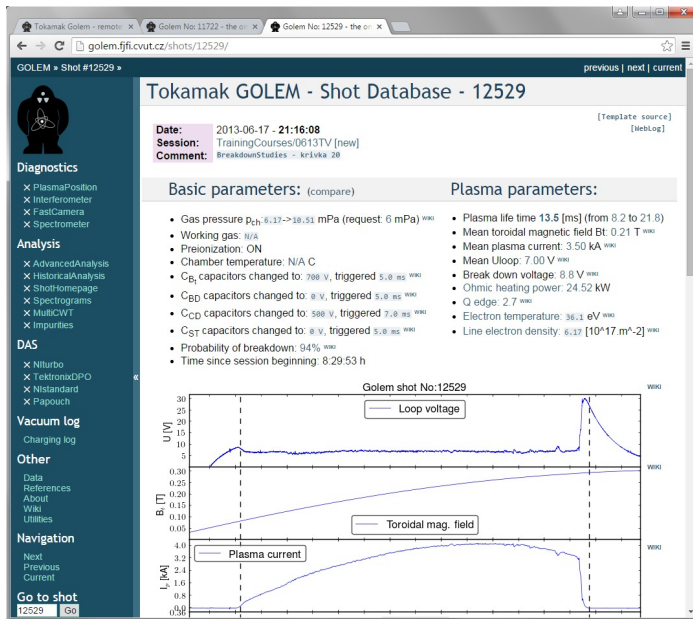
Tokamak Golem - remote ×
Golem No: 11722 - the o ×
Golem No: 12529 - the o ×

golem.fjfi.cvut.cz/shots/12529/

GOLEM » Shot #12529 »
previous | next | current

Tokamak GOLEM - Shot Database - 12529

[Template source]
[WebLog]

Date: 2013-06-17 - 21:16:08
Session: TrainingCourses/0613TV [new]
Comment: BreakdownStudies - krivka 20

Basic parameters: (compare)

- Gas pressure $p_{ch}$: 6.17->10.51 mPa (request: 6 mPa) WIKI
- Working gas: N/A
- Preionization: ON
- Chamber temperature: N/A C
- $C_{B_t}$ capacitors changed to: 700 V, triggered 5.0 ms WIKI
- $C_{BD}$ capacitors changed to: 0 V, triggered 5.0 ms WIKI
- $C_{CD}$ capacitors changed to: 500 V, triggered 7.0 ms WIKI
- $C_{ST}$ capacitors changed to: 0 V, triggered 5.0 ms WIKI
- Probability of breakdown: 94% WIKI
- Time since session beginning: 8:29:53 h

Plasma parameters:

- Plasma life time 13.5 [ms] (from 8.2 to 21.8)
- Mean toroidal magnetic field Bt: 0.21 T WIKI
- Mean plasma current: 3.50 kA WIKI
- Mean Uloop: 7.00 V WIKI
- Break down voltage: 8.8 V WIKI
- Ohmic heating power: 24.52 kW
- Q edge: 2.7 WIKI
- Electron temperature: 36.1 eV WIKI
- Line electron density: 6.17 [10^17.m^-2] WIKI

Diagnostics
× PlasmaPosition
× Interferometer
× FastCamera
× Spectrometer

Analysis
× AdvancedAnalysis
× HistoricalAnalysis
× ShotHomepage
× Spectrograms
× MultiCWT
× Impurities

DAS
× NIturbo
× TektronixDPO
× NIstandard
× Papouch

Vacuum log
Charging log

Other
Data
References
About
Wiki
Utilities

Navigation
Next
Previous
Current

Go to shot
12529 Go

«

Golem shot No:12529
WIKI
Loop voltage
U [V]
30 25 20 15 10 5 0
WIKI
$B_t$ [T]
0.30 0.25 0.20 0.15 0.10 0.05
Toroidal mag. field
WIKI
Plasma current
$I_p$ [kA]
4.0 3.6 3.2 2.8 2.4 2.0 1.6 1.2 0.8 0.4 0.0